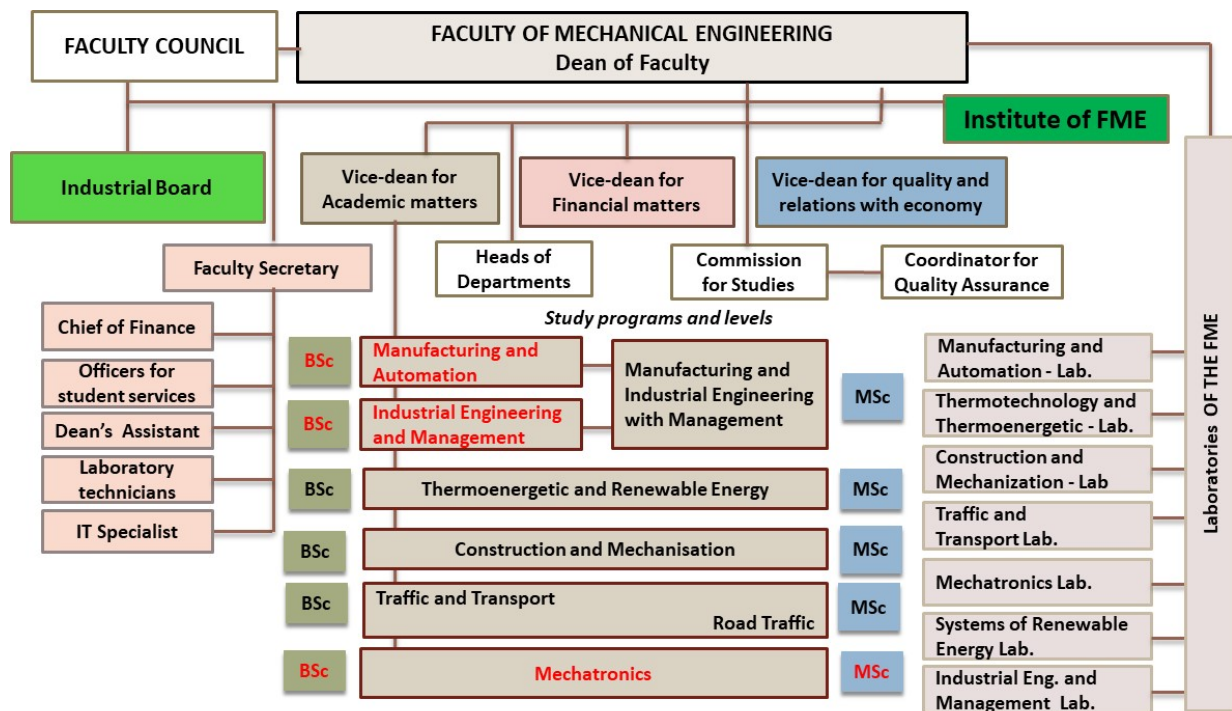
FACULTY COUNCIL

FACULTY OF MECHANICAL ENGINEERING
Dean of Faculty

Institute of FME

Industrial Board

Vice-dean for Academic matters

Vice-dean for Financial matters

Vice-dean for quality and relations with economy

Faculty Secretary

Heads of Departments

Commission for Studies

Coordinator for Quality Assurance

Chief of Finance

Officers for student services

Dean's Assistant

Laboratory technicians

IT Specialist

Study programs and levels

BSc
Manufacturing and Automation

BSc
Industrial Engineering and Management

Manufacturing and Industrial Engineering with Management
MSc

BSc
Thermoenergetic and Renewable Energy
MSc

BSc
Construction and Mechanisation
MSc

BSc
Traffic and Transport
Road Traffic
MSc

BSc
Mechatronics
MSc

Laboratories OF THE FME

Manufacturing and Automation - Lab.

Thermotechnology and Thermoenergetic - Lab.

Construction and Mechanization - Lab

Traffic and Transport Lab.

Mechatronics Lab.

Systems of Renewable Energy Lab.

Industrial Eng. and Management Lab.